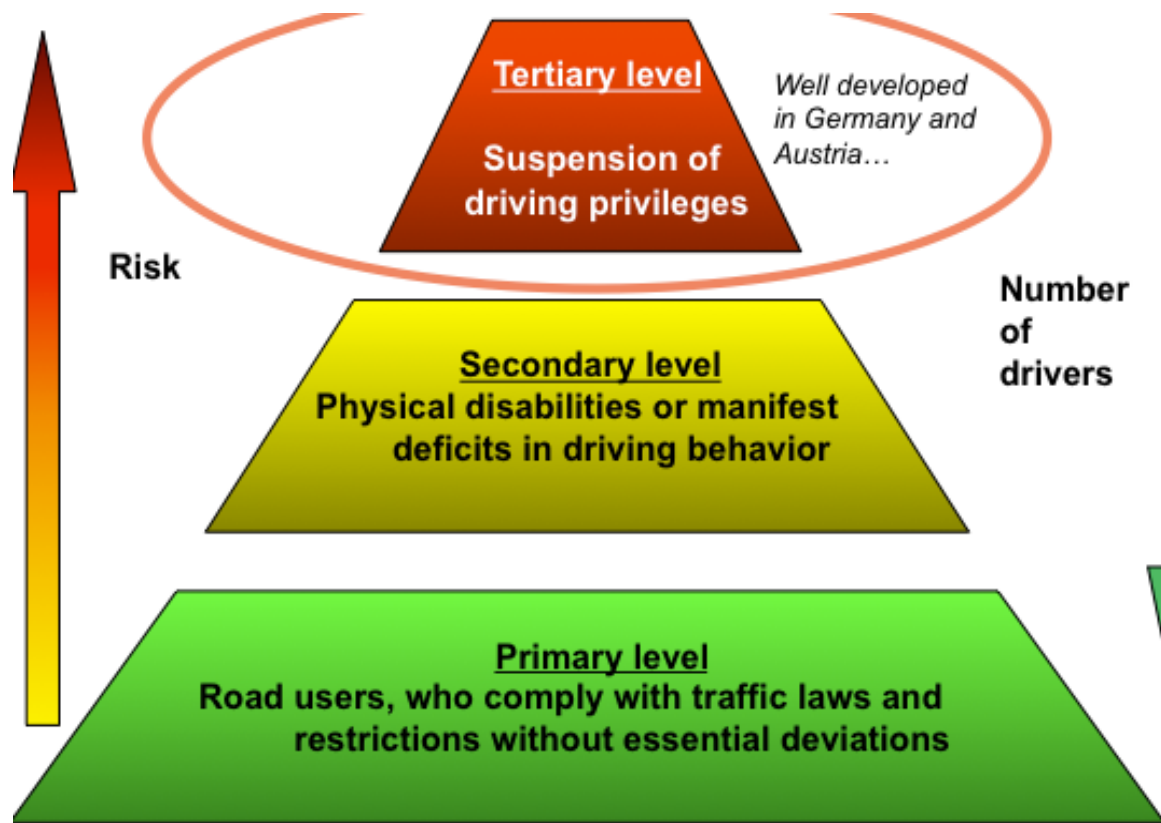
Tertiary level

Suspension of driving privileges

Well developed in Germany and Austria…

Risk

Number of drivers

Secondary level
Physical disabilities or manifest deficits in driving behavior

Primary level
Road users, who comply with traffic laws and restrictions without essential deviations